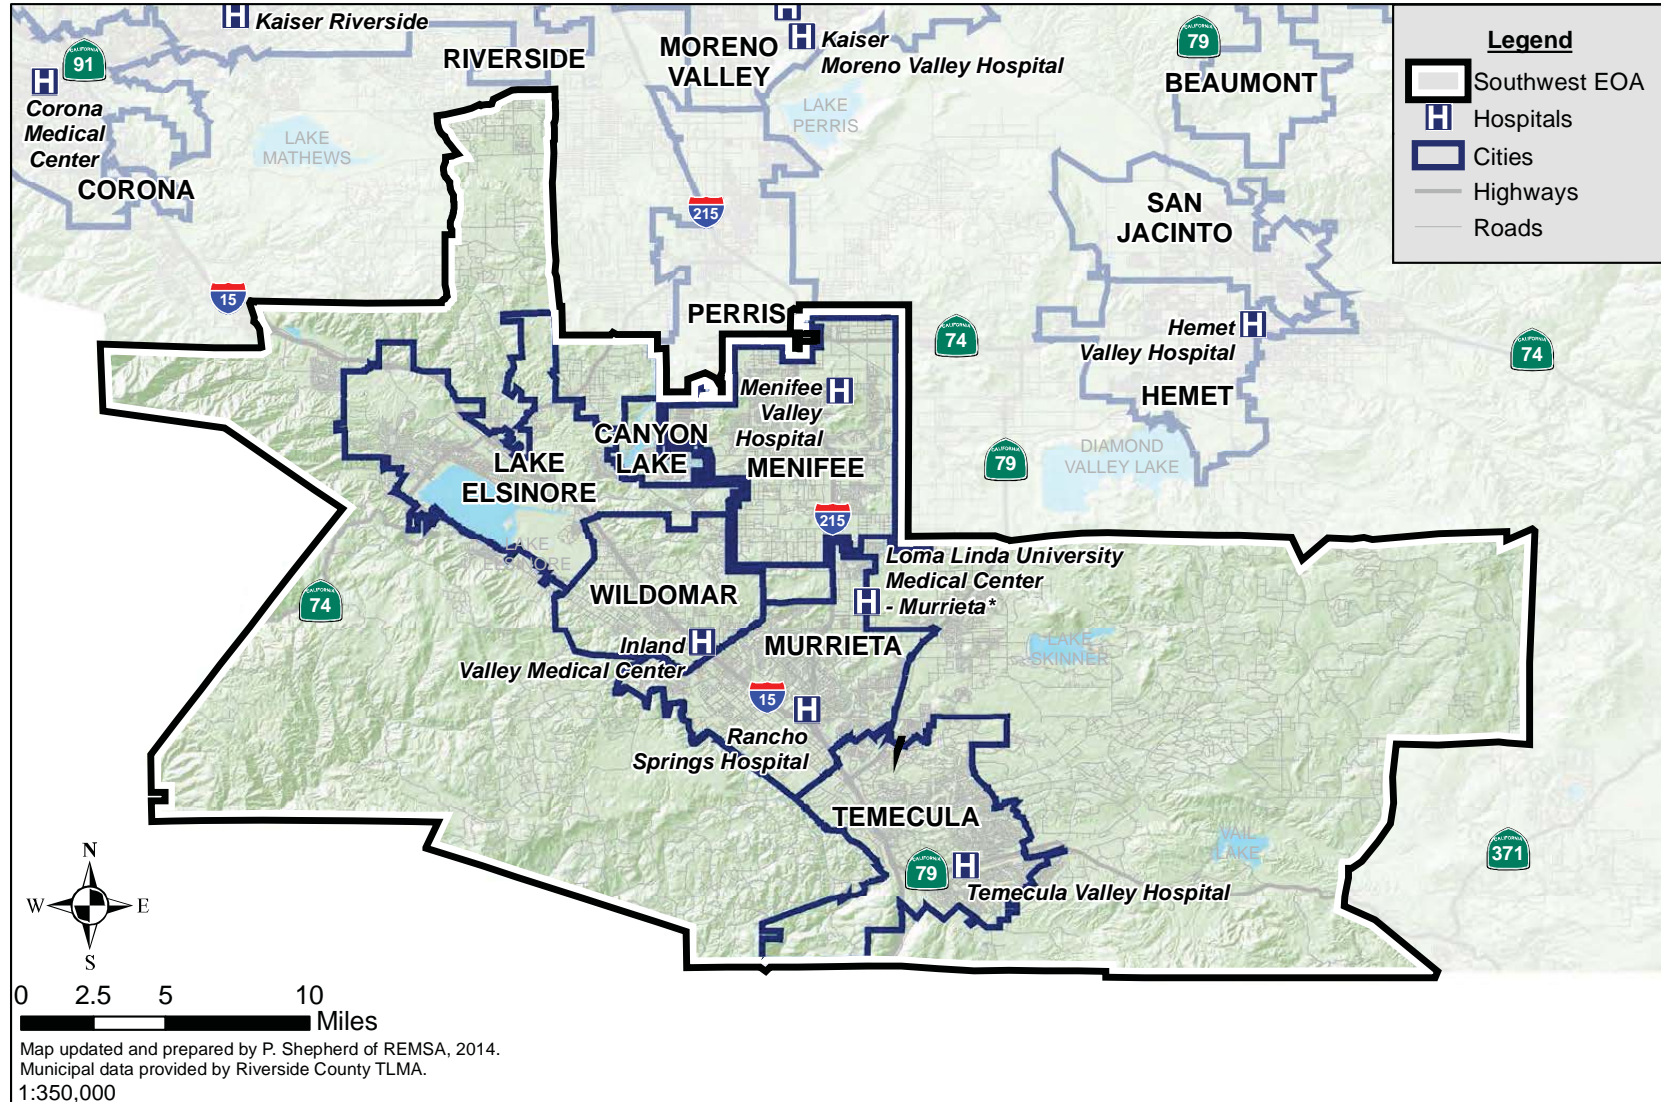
H Kaiser Riverside
RIVERSIDE
MORENO VALLEY
H Kaiser Moreno Valley Hospital
79
BEAUMONT
91
H
Corona Medical Center
CORONA
LAKE MATHEWS
LAKE PERRIS
215
SAN JACINTO
15
PERRIS
74
Hemet H Valley Hospital
74
HEMET
Menifee H Valley Hospital
CANYON LAKE
LAKE ELSINORE
MENIFEE
79
DIAMOND VALLEY LAKE
215
LAKE ELSINORE
Loma Linda University Medical Center H - Murrieta*
WILDOMAR
74
Inland H Valley Medical Center
MURRIETA
LAKE SKINNER
15
H
Rancho Springs Hospital
TEMECULA
79
H
Temecula Valley Hospital
VAIL LAKE
371

Legend
Southwest EOA
H Hospitals
Cities
Highways
Roads

N
W
E
S

0 2.5 5 10
Miles
Map updated and prepared by P. Shepherd of REMSA, 2014.
Municipal data provided by Riverside County TLMA.
1:350,000